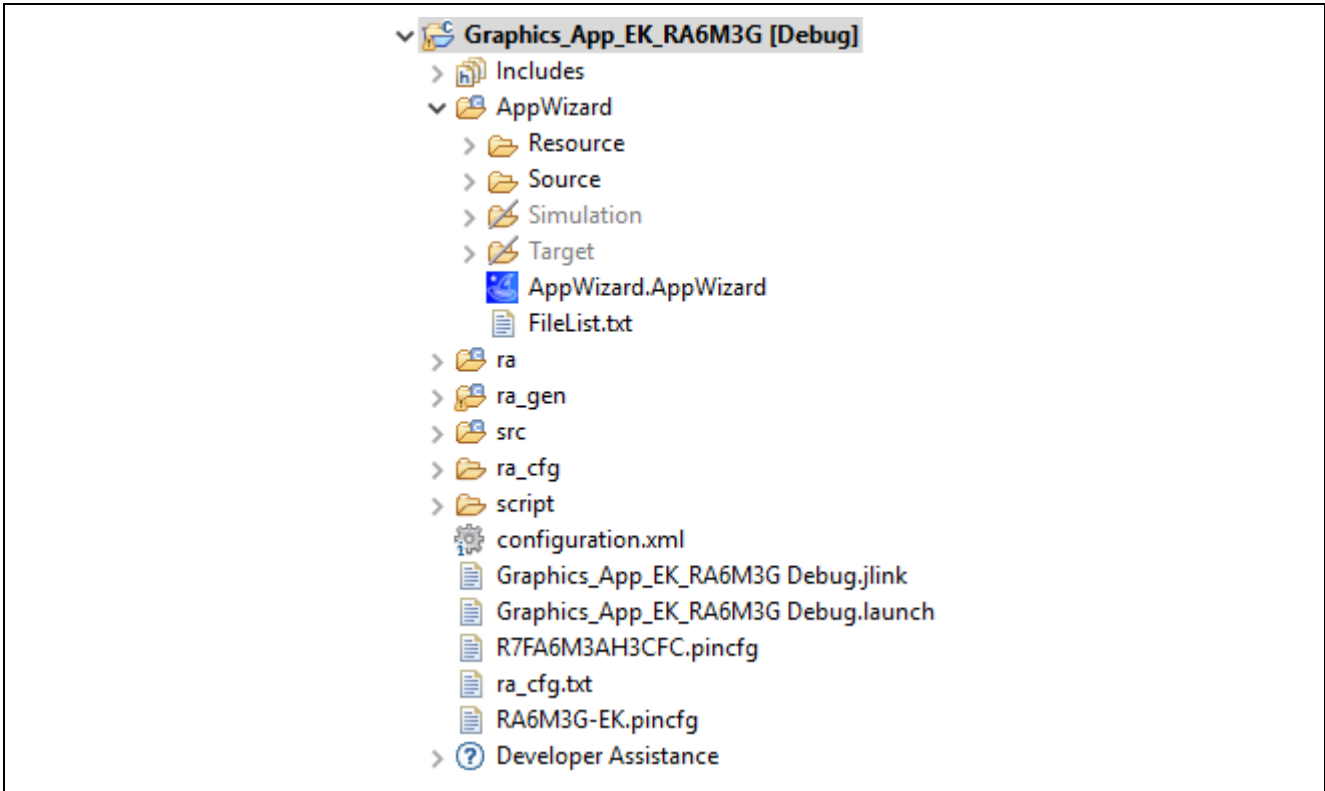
Graphics_App_EK_RA6M3G [Debug]
Includes
AppWizard
Resource
Source
Simulation
Target
AppWizard.AppWizard
FileList.txt
ra
ra_gen
src
ra_cfg
script
configuration.xml
Graphics_App_EK_RA6M3G Debug.jlink
Graphics_App_EK_RA6M3G Debug.launch
R7FA6M3AH3CFC.pincfg
ra_cfg.txt
RA6M3G-EK.pincfg
Developer Assistance